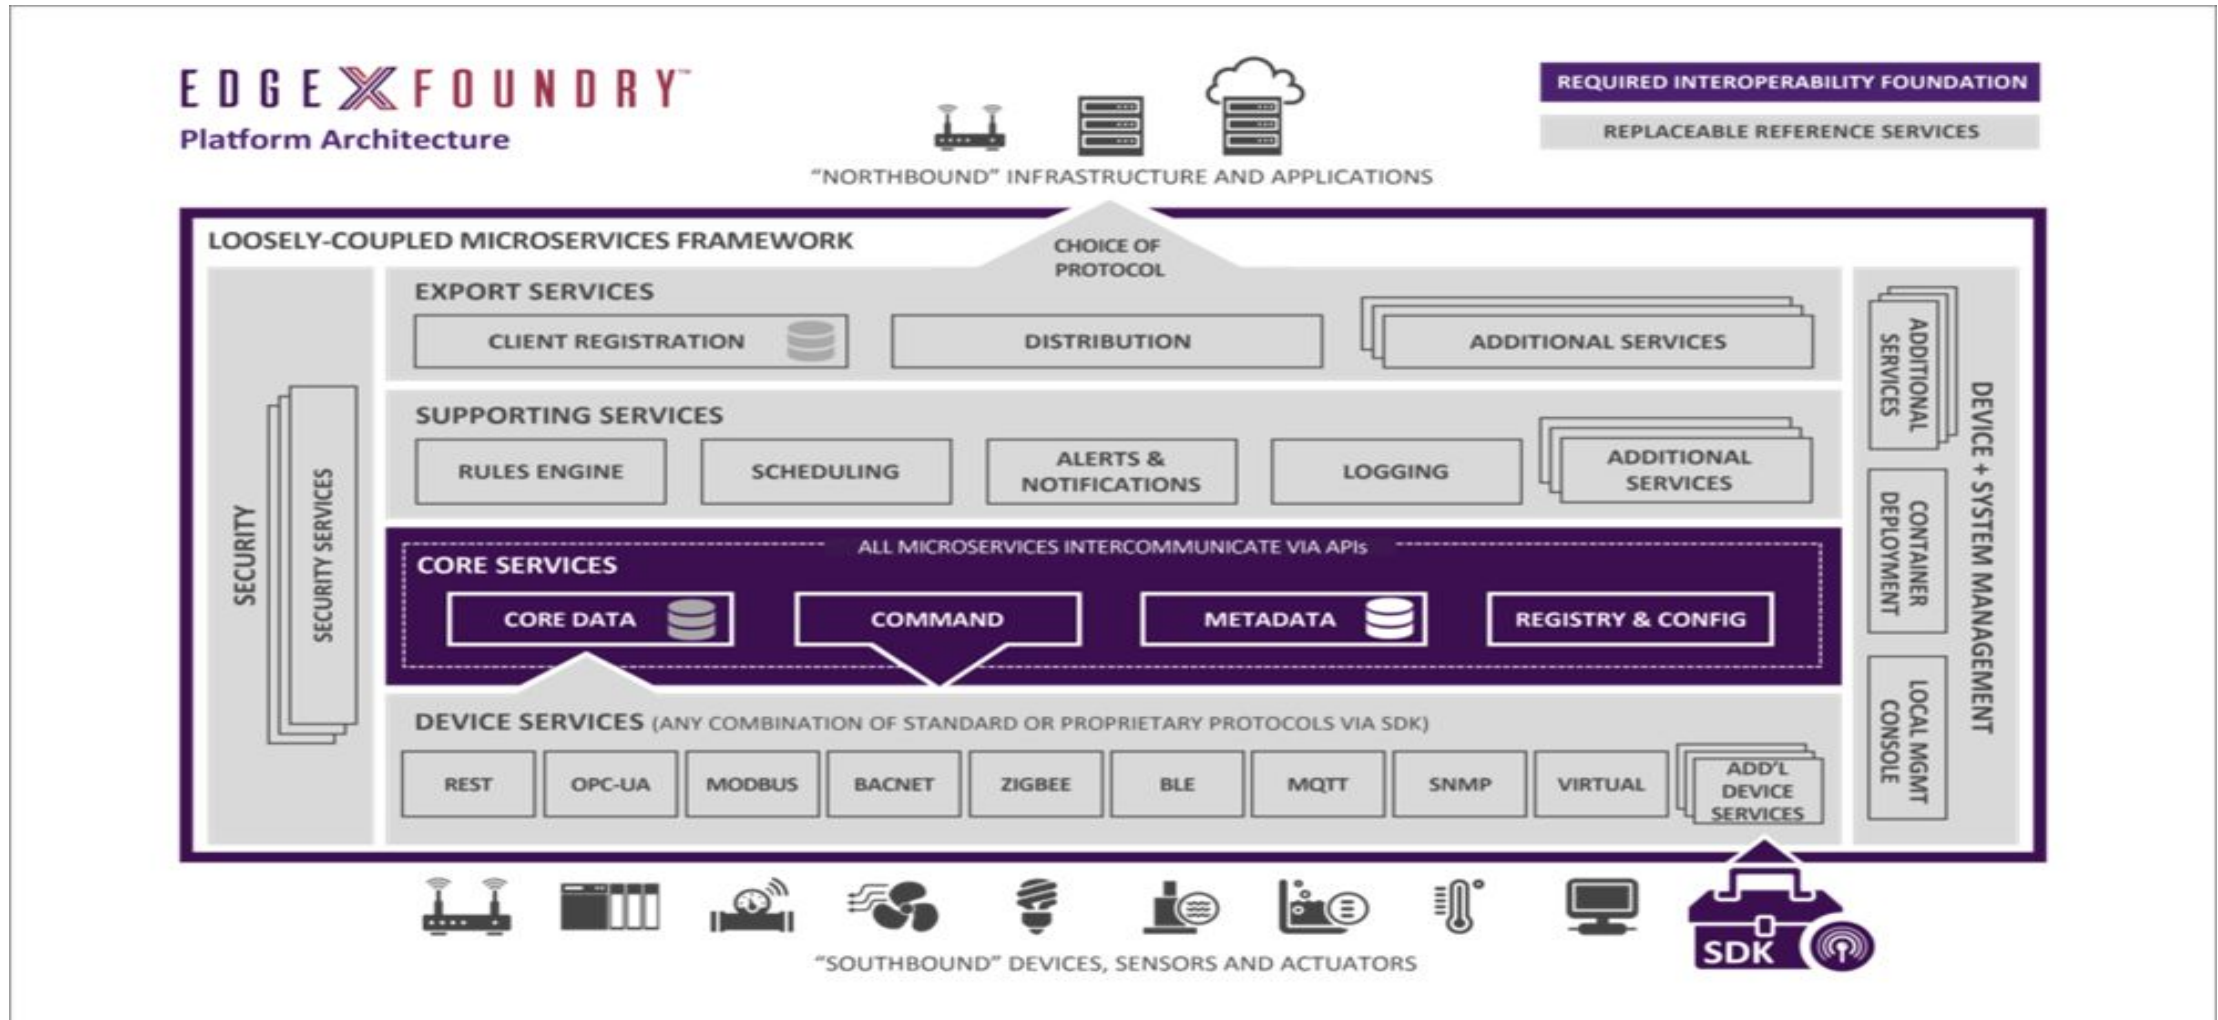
EDGE X FOUNDRY™
Platform Architecture

REQUIRED INTEROPERABILITY FOUNDATION
REPLACEABLE REFERENCE SERVICES

"NORTHBOUND" INFRASTRUCTURE AND APPLICATIONS

LOOSELY-COUPLED MICROSERVICES FRAMEWORK

CHOICE OF PROTOCOL

SECURITY
SECURITY SERVICES

EXPORT SERVICES
CLIENT REGISTRATION
DISTRIBUTION
ADDITIONAL SERVICES

SUPPORTING SERVICES
RULES ENGINE
SCHEDULING
ALERTS & NOTIFICATIONS
LOGGING
ADDITIONAL SERVICES

ALL MICROSERVICES INTERCOMMUNICATE VIA APIs
CORE SERVICES
CORE DATA
COMMAND
METADATA
REGISTRY & CONFIG

DEVICE SERVICES (ANY COMBINATION OF STANDARD OR PROPRIETARY PROTOCOLS VIA SDK)
REST
OPC-UA
MODBUS
BACNET
ZIGBEE
BLE
MQTT
SNMP
VIRTUAL
ADD'L DEVICE SERVICES

ADDITIONAL SERVICES
CONTAINER DEPLOYMENT
LOCAL MGMT CONSOLE
DEVICE + SYSTEM MANAGEMENT

SDK

"SOUTHBOUND" DEVICES, SENSORS AND ACTUATORS